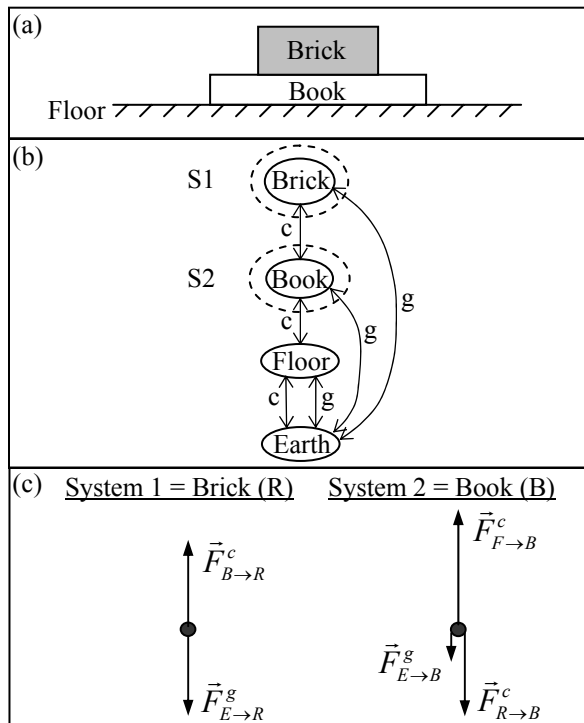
(a)

Brick

Book

Floor

(b)

S1

Brick

c

S2

Book

c

g

g

Floor

c

g

Earth

(c) System 1 = Brick (R) System 2 = Book (B)

$\vec{F}^{c}_{B\to R}$

$\vec{F}^{g}_{E\to R}$

$\vec{F}^{c}_{F\to B}$

$\vec{F}^{g}_{E\to B}$

$\vec{F}^{c}_{R\to B}$